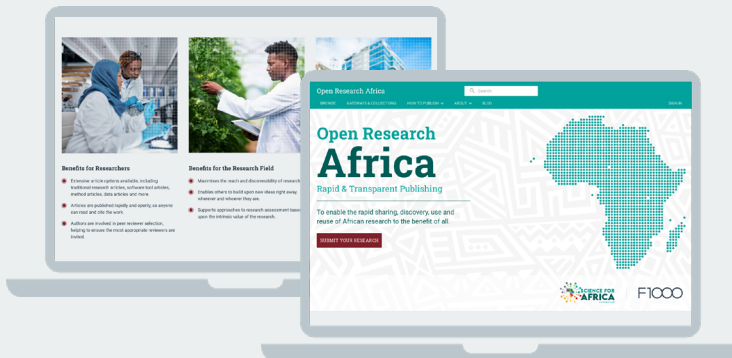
Benefits for Researchers

Extensive article options available, including traditional research articles, software tool articles, method articles, data articles and more.

Articles are published rapidly and openly, so anyone can read and cite the work.

Authors are involved in peer reviewer selection, helping to ensure the most appropriate reviewers are invited.

Benefits for the Research Field

Maximises the reach and discoverability of research

Enables others to build upon new ideas right away, wherever and whenever they are.

Supports approaches to research assessment based upon the intrinsic value of the research.

Open Research Africa

Search

BROWSE GATEWAYS & COLLECTIONS HOW TO PUBLISH ABOUT BLOG SIGN IN

Open Research
Africa
Rapid & Transparent Publishing

To enable the rapid sharing, discovery, use and reuse of African research to the benefit of all.

SUBMIT YOUR RESEARCH

SCIENCE FOR AFRICA

F1000